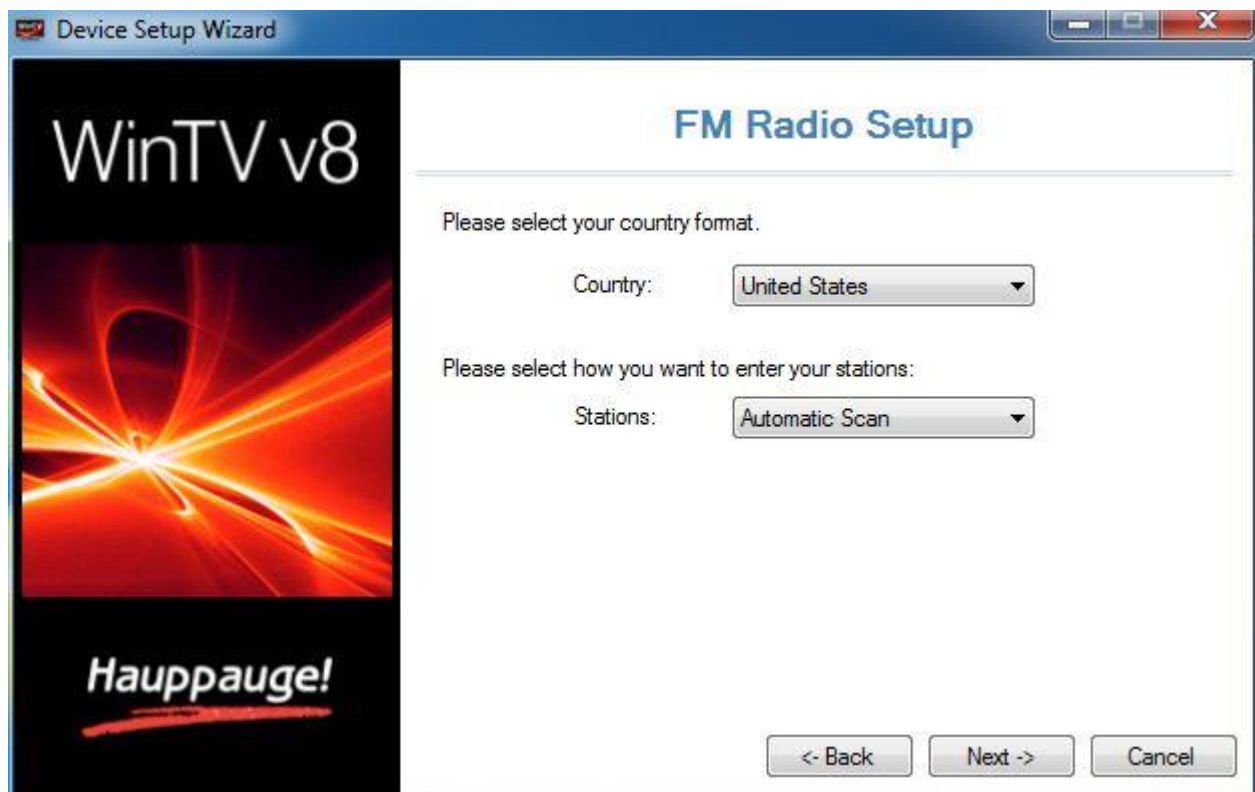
Device Setup Wizard

WinTV v8

Hauppauge!

FM Radio Setup

Please select your country format.

Country: United States

Please select how you want to enter your stations:

Stations: Automatic Scan

<- Back Next -> Cancel